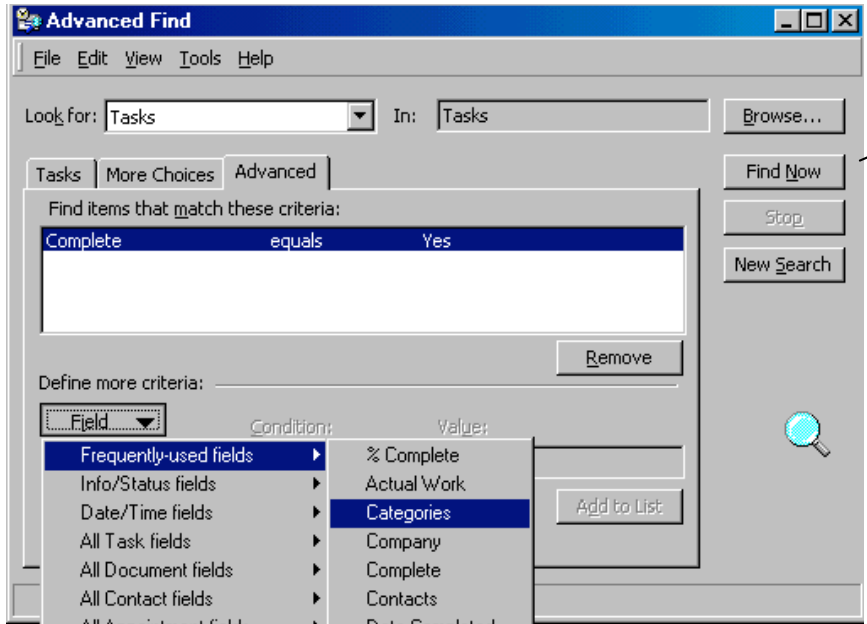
Advanced Find

File Edit View Tools Help

Look for: Tasks

In: Tasks

Browse...

Tasks | More Choices | Advanced

Find Now

Stop

New Search

Find items that match these criteria:

| Complete | equals | Yes |
|---|---|---|

Remove

Define more criteria:

Field

Condition:

Value:

Frequently-used fields
Info/Status fields
Date/Time fields
All Task fields
All Document fields
All Contact fields
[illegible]

% Complete
Actual Work
Categories
Company
Complete
Contacts
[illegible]

Add to List